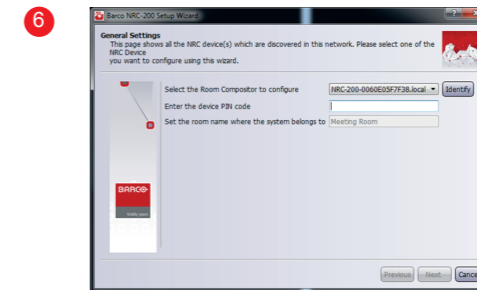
6

Barco NRC-200 Setup Wizard

General Settings
This page shows all the NRC device(s) which are discovered in this network. Please select one of the NRC Device you want to configure using this wizard.

Select the Room Compositor to configure NRC-200-0060E05F7F38.local Identify
Enter the device PIN code
Set the room name where the system belongs to Meeting Room

BARCO
Visibly yours

Previous Next Cance